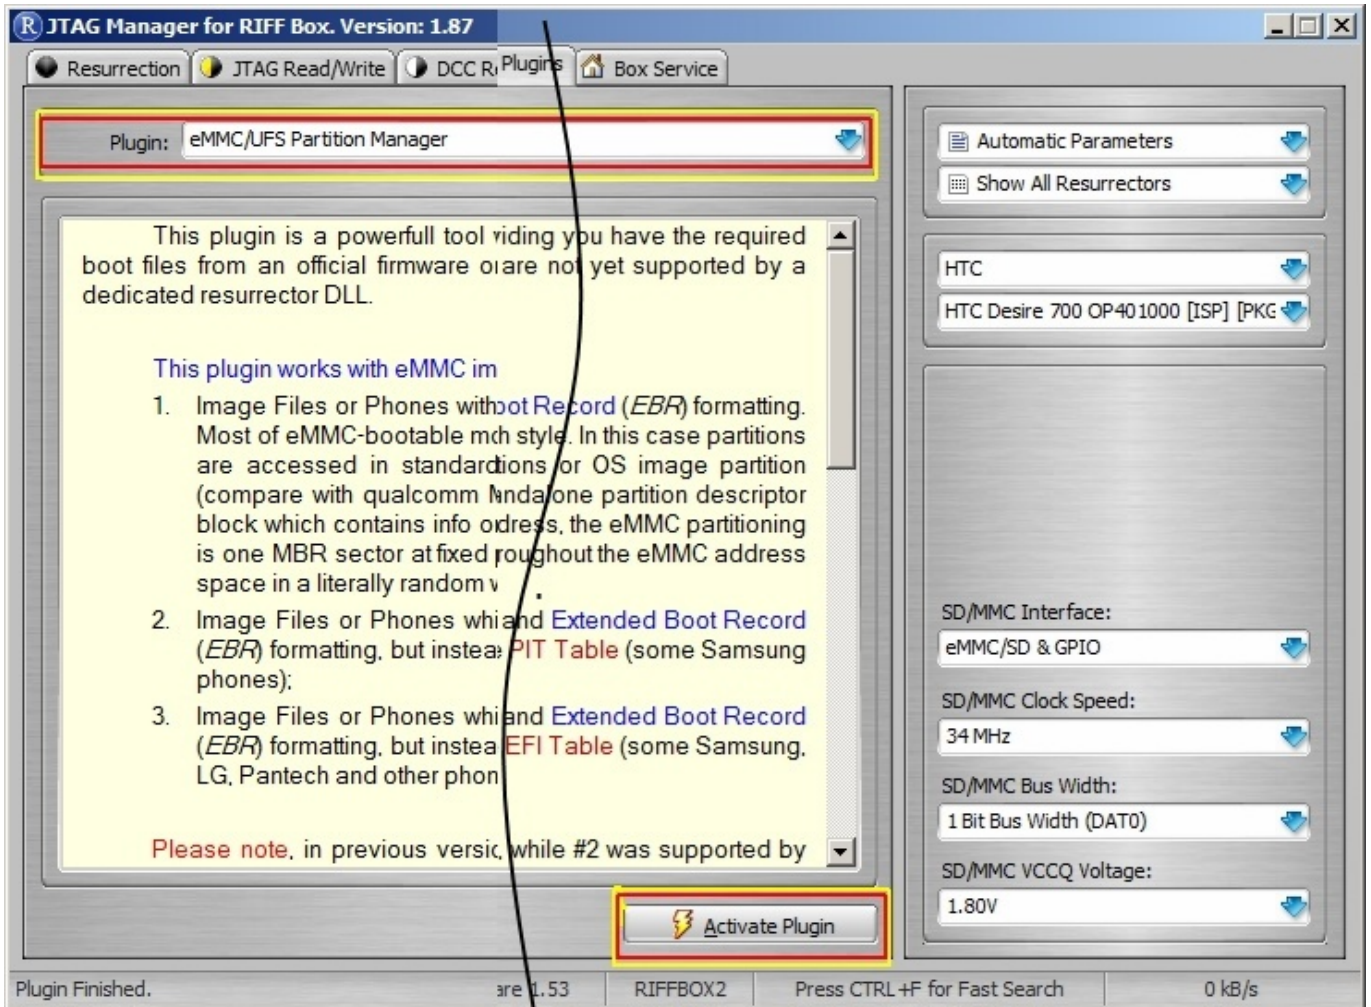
JTAG Manager for RIFF Box. Version: 1.87

Resurrection | JTAG Read/Write | DCC R| Plugins | Box Service

Plugin: eMMC/UFS Partition Manager

This plugin is a powerfull tool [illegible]viding you have the required boot files from an official firmware o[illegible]are not yet supported by a dedicated resurrector DLL.

This plugin works with eMMC im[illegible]

1. Image Files or Phones with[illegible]oot Record (EBR) formatting. Most of eMMC-bootable m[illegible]h style. In this case partitions are accessed in standard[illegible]tions or OS image partition (compare with qualcomm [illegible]ndalone partition descriptor block which contains info o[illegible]dress, the eMMC partitioning is one MBR sector at fixed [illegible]roughout the eMMC address space in a literally random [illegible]

2. Image Files or Phones whi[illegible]and Extended Boot Record (EBR) formatting, but instea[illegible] PIT Table (some Samsung phones);

3. Image Files or Phones whi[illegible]and Extended Boot Record (EBR) formatting, but instea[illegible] EFI Table (some Samsung, LG, Pantech and other phon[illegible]

Please note, in previous versi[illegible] while #2 was supported by

Activate Plugin

Automatic Parameters
Show All Resurrectors

HTC
HTC Desire 700 OP401000 [ISP] [PKG

SD/MMC Interface:
eMMC/SD & GPIO
SD/MMC Clock Speed:
34 MHz
SD/MMC Bus Width:
1 Bit Bus Width (DAT0)
SD/MMC VCCQ Voltage:
1.80V

Plugin Finished. | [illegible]are 1.53 | RIFFBOX2 | Press CTRL+F for Fast Search | 0 kB/s